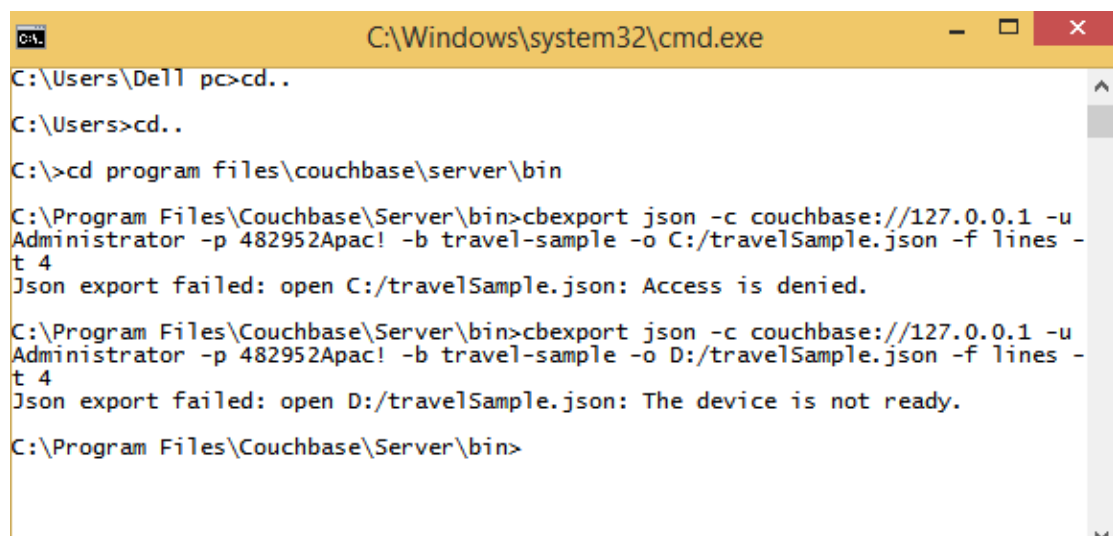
C:\Windows\system32\cmd.exe

C:\Users\Dell pc>cd..

C:\Users>cd..

C:\>cd program files\couchbase\server\bin

C:\Program Files\Couchbase\Server\bin>cbexport json -c couchbase://127.0.0.1 -u Administrator -p 482952Apac! -b travel-sample -o C:/travelSample.json -f lines -t 4
Json export failed: open C:/travelSample.json: Access is denied.

C:\Program Files\Couchbase\Server\bin>cbexport json -c couchbase://127.0.0.1 -u Administrator -p 482952Apac! -b travel-sample -o D:/travelSample.json -f lines -t 4
Json export failed: open D:/travelSample.json: The device is not ready.

C:\Program Files\Couchbase\Server\bin>